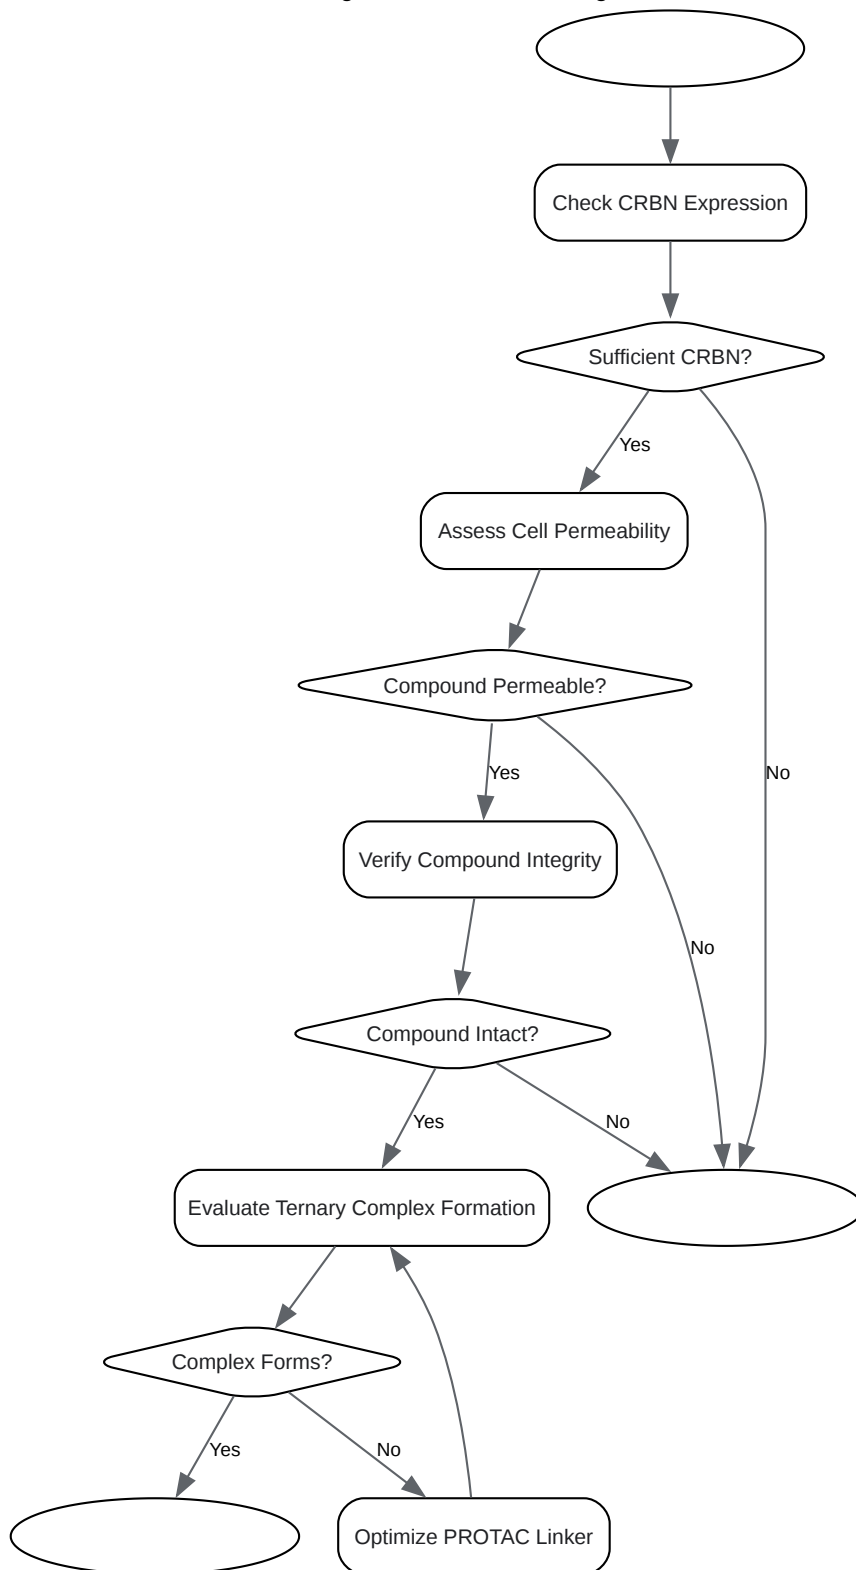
Check CRBN Expression

Sufficient CRBN?

Yes

No

Assess Cell Permeability

Compound Permeable?

Yes

No

Verify Compound Integrity

Compound Intact?

Yes

No

Evaluate Ternary Complex Formation

Complex Forms?

Yes

No

Optimize PROTAC Linker